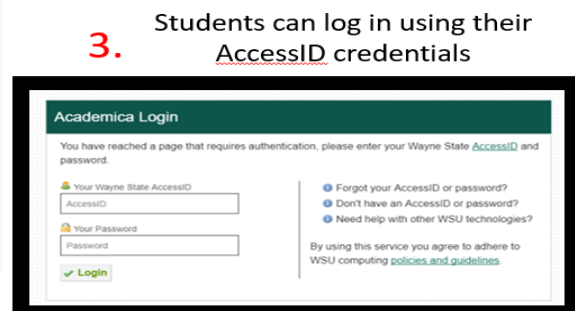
3.

Students can log in using their AccessID credentials

Academica Login

You have reached a page that requires authentication, please enter your Wayne State AccessID and password.

Your Wayne State AccessID

AccessID

Your Password

Password

Login

Forgot your AccessID or password?

Don't have an AccessID or password?

Need help with other WSU technologies?

By using this service you agree to adhere to WSU computing policies and guidelines.